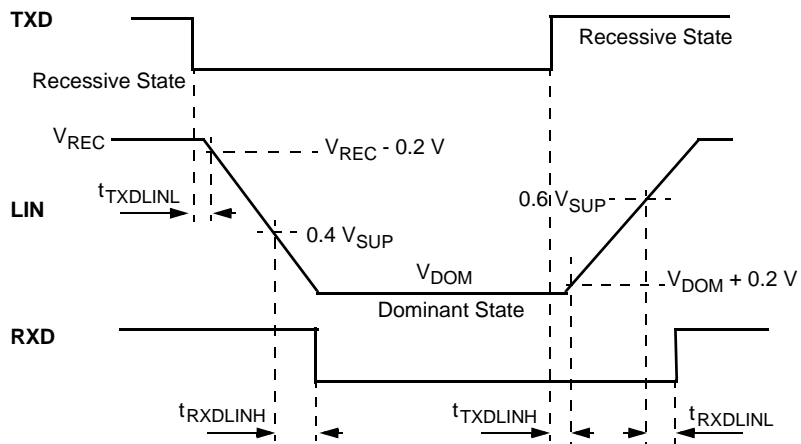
TXD

Recessive State

Recessive State

$V_{REC}$

$V_{REC}$ - 0.2 V

$t_{TXDLINL}$

LIN

0.6 $V_{SUP}$

0.4 $V_{SUP}$

$V_{DOM}$

$V_{DOM}$ + 0.2 V

Dominant State

RXD

$t_{RXDLINH}$

$t_{TXDLINH}$

$t_{RXDLINL}$